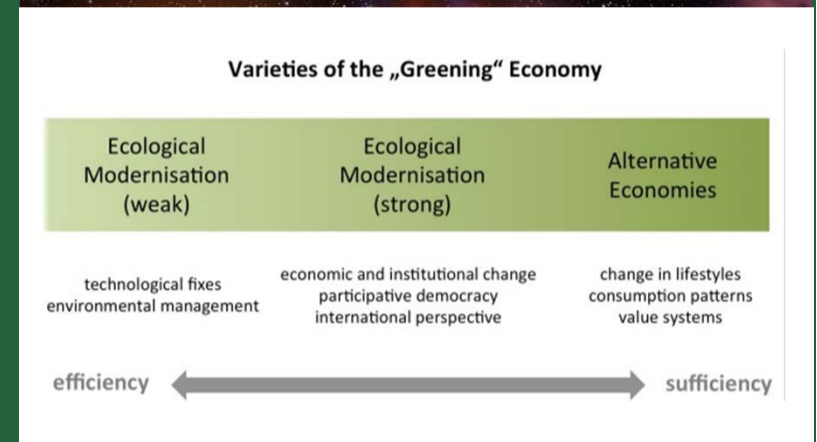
Varieties of the „Greening“ Economy

| Ecological Modernisation (weak) | Ecological Modernisation (strong) | Alternative Economies |
|---|---|---|
| technological fixes environmental management | economic and institutional change participative democracy international perspective | change in lifestyles consumption patterns value systems |

efficiency

sufficiency